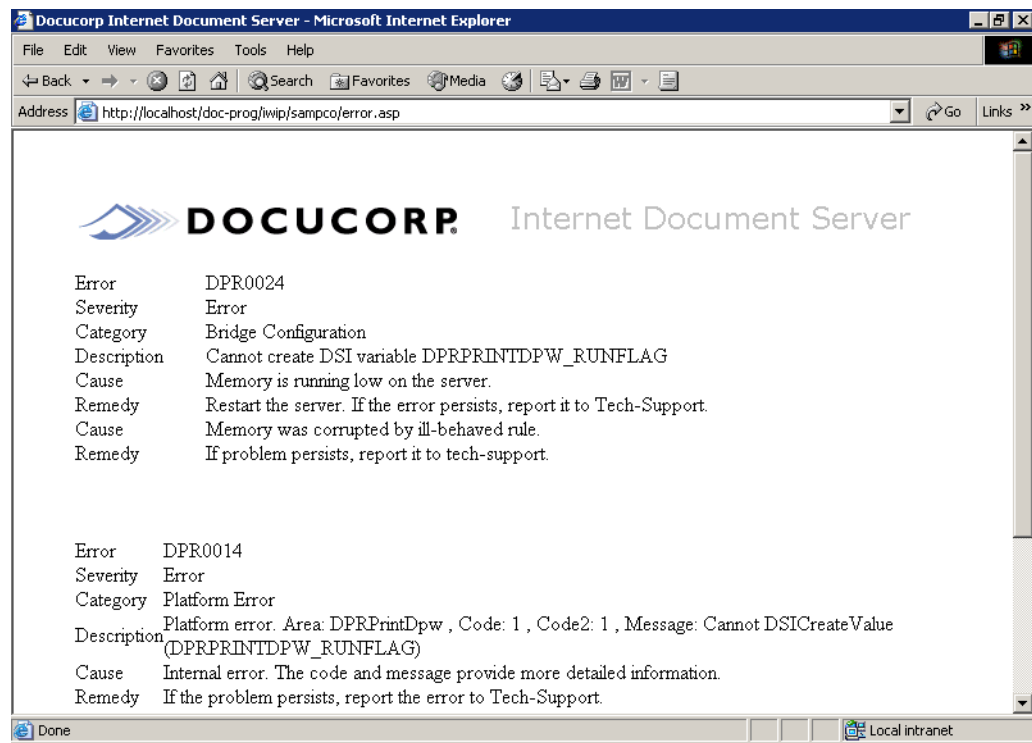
Docucorp Internet Document Server - Microsoft Internet Explorer

File Edit View Favorites Tools Help

Back Search Favorites Media

Address http://localhost/doc-prog/iwip/sampco/error.asp Go Links

DOCUCORP Internet Document Server

| | |
|---|---|
| Error | DPR0024 |
| Severity | Error |
| Category | Bridge Configuration |
| Description | Cannot create DSI variable DPRPRINTDPW_RUNFLAG |
| Cause | Memory is running low on the server. |
| Remedy | Restart the server. If the error persists, report it to Tech-Support. |
| Cause | Memory was corrupted by ill-behaved rule. |
| Remedy | If problem persists, report it to tech-support. |

| | |
|---|---|
| Error | DPR0014 |
| Severity | Error |
| Category | Platform Error |
| Description | Platform error. Area: DPRPrintDpw , Code: 1 , Code2: 1 , Message: Cannot DSICreateValue (DPRPRINTDPW_RUNFLAG) |
| Cause | Internal error. The code and message provide more detailed information. |
| Remedy | If the problem persists, report the error to Tech-Support. |

Done Local intranet